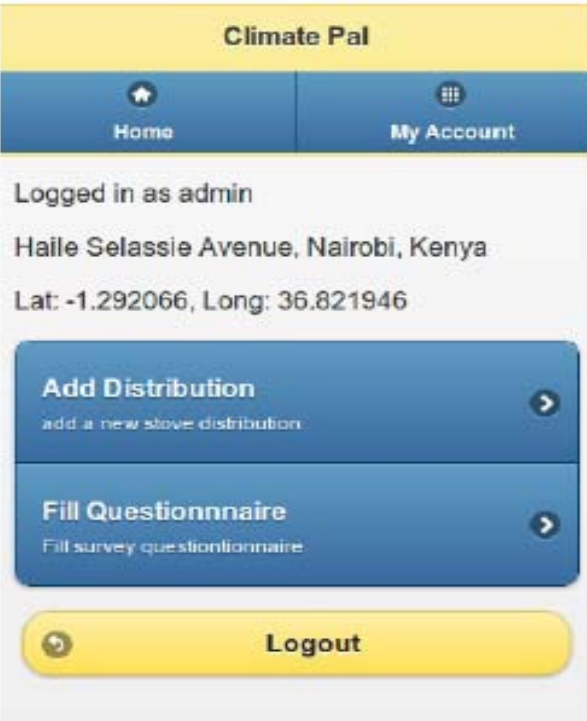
Climate Pal

Home

My Account

Logged in as admin

Haile Selassie Avenue, Nairobi, Kenya

Lat: -1.292066, Long: 36.821946

Add Distribution

add a new stove distribution

Fill Questionnnaire

Fill survey questiontionnaire

Logout